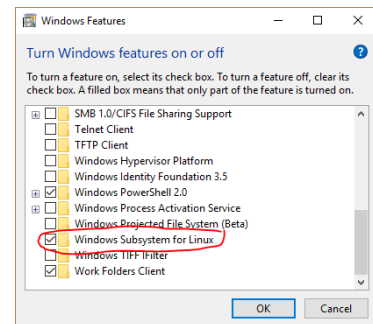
Windows Features

Turn Windows features on or off

To turn a feature on, select its check box. To turn a feature off, clear its check box. A filled box means that only part of the feature is turned on.

SMB 1.0/CIFS File Sharing Support
Telnet Client
TFTP Client
Windows Hypervisor Platform
Windows Identity Foundation 3.5
Windows PowerShell 2.0
Windows Process Activation Service
Windows Projected File System (Beta)
Windows Subsystem for Linux
Windows TIFF IFilter
Work Folders Client

OK
Cancel